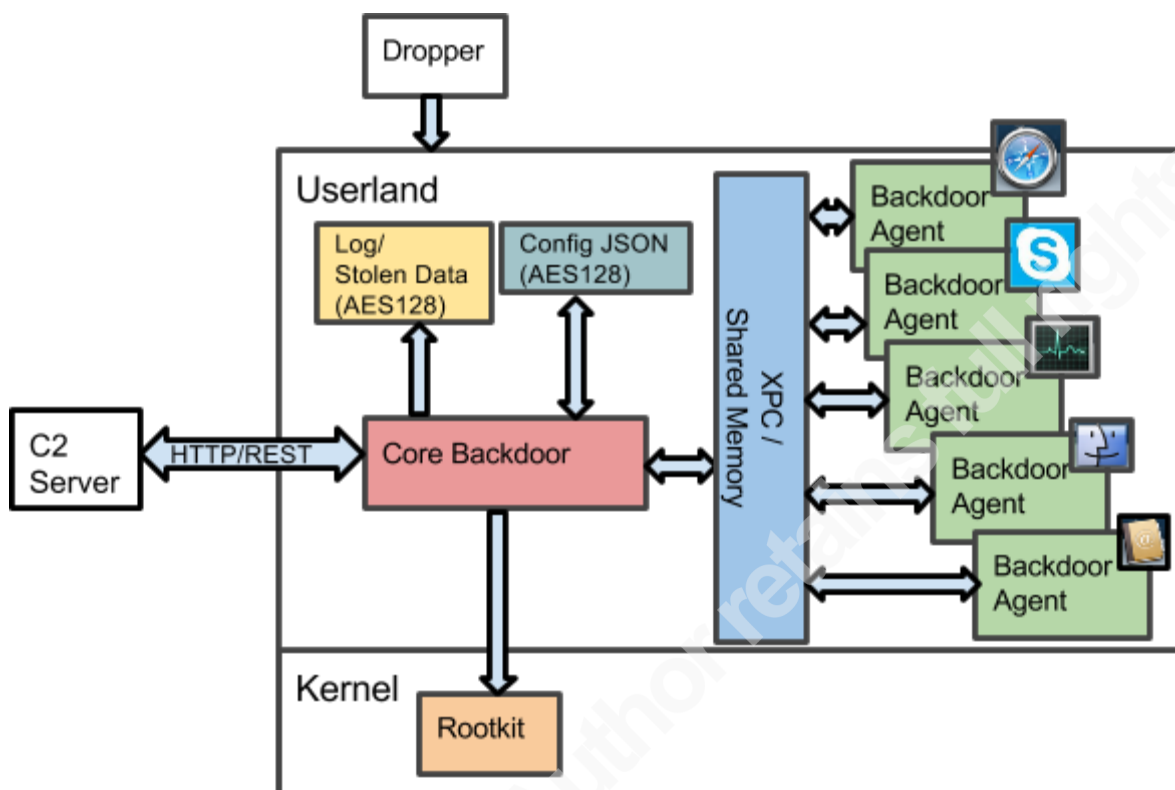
Dropper

Userland

Log/
Stolen Data
(AES128)

Config JSON
(AES128)

C2
Server

HTTP/REST

Core Backdoor

XPC /
Shared Memory

Backdoor
Agent

Backdoor
Agent

Backdoor
Agent

Backdoor
Agent

Backdoor
Agent

Kernel

Rootkit

Author retains full rights